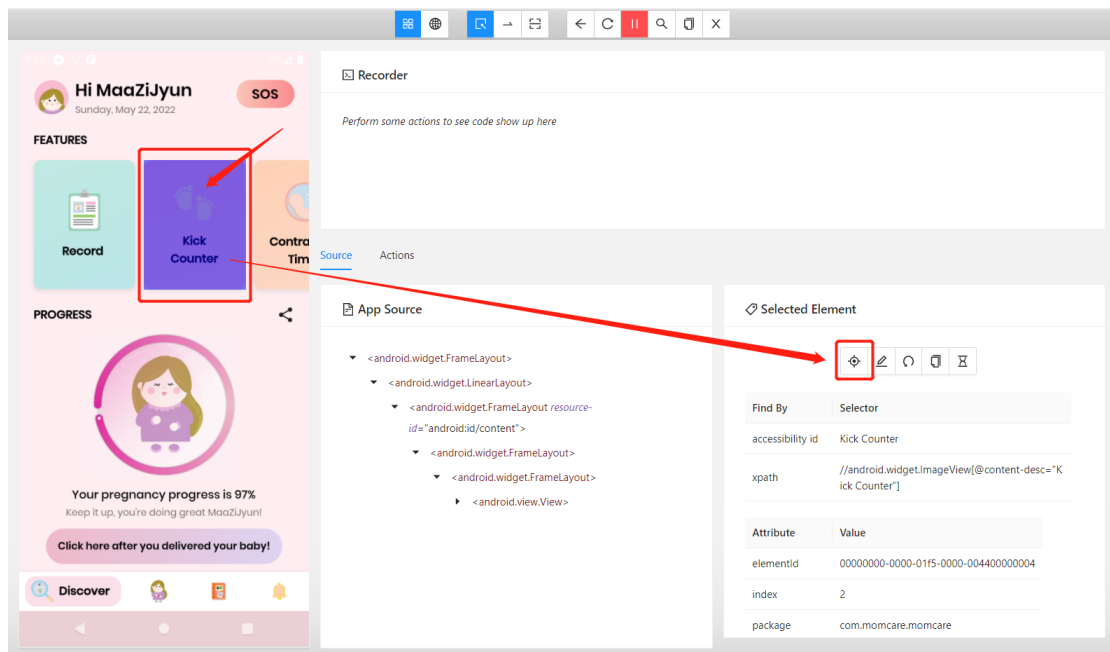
Hi MaaZiJyun
Sunday, May 22, 2022
SOS
FEATURES
Record
Kick Counter
Contra Tim
PROGRESS
Your pregnancy progress is 97%
Keep it up, you're doing great MaaZiJyun!
Click here after you delivered your baby!
Discover

Recorder
Perform some actions to see code show up here

Source
Actions

App Source
<android.widget.FrameLayout>
<android.widget.LinearLayout>
<android.widget.FrameLayout resource-id="android:id/content">
<android.widget.FrameLayout>
<android.widget.FrameLayout>
<android.view.View>

Selected Element

| Find By | Selector |
|---|---|
| accessibility id | Kick Counter |
| xpath | //android.widget.ImageView[@content-desc="Kick Counter"] |

| Attribute | Value |
|---|---|
| elementId | 00000000-0000-01f5-0000-004400000004 |
| index | 2 |
| package | com.momcare.momcare |